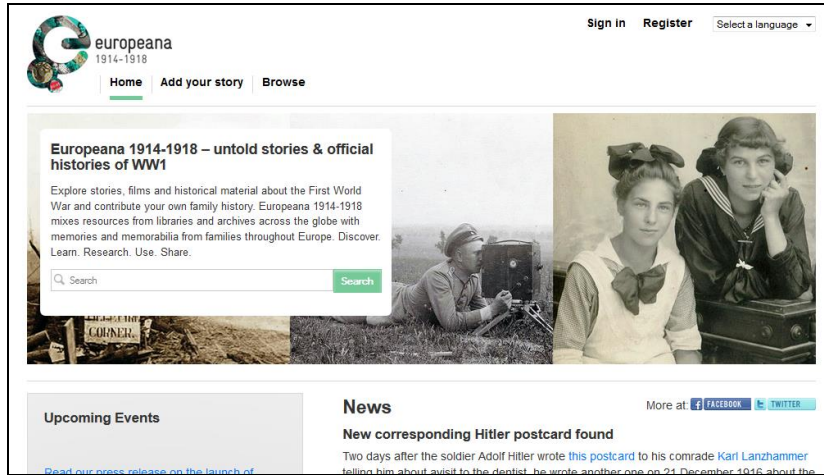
europeana
1914-1918

Sign in Register Select a language

Home Add your story Browse

Europeana 1914-1918 – untold stories & official histories of WW1

Explore stories, films and historical material about the First World War and contribute your own family history. Europeana 1914-1918 mixes resources from libraries and archives across the globe with memories and memorabilia from families throughout Europe. Discover. Learn. Research. Use. Share.

Search

Search

CORNER

Upcoming Events

Read our press release on the launch of

News

More at: FACEBOOK TWITTER

New corresponding Hitler postcard found

Two days after the soldier Adolf Hitler wrote this postcard to his comrade Karl Lanzhammer telling him about avisit to the dentist, he wrote another one on 21 December 1916 about the